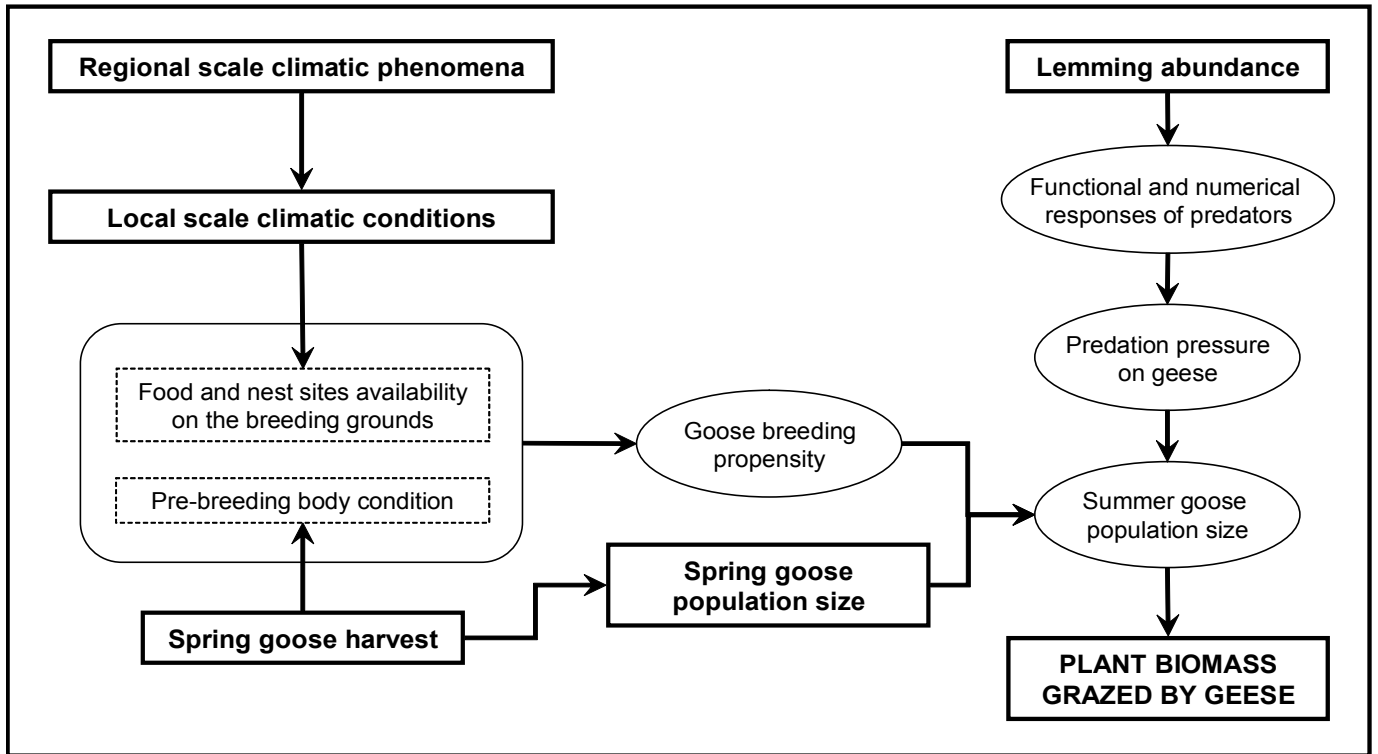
Regional scale climatic phenomena

Local scale climatic conditions

Food and nest sites availability on the breeding grounds

Pre-breeding body condition

Spring goose harvest

Spring goose population size

Goose breeding propensity

Lemming abundance

Functional and numerical responses of predators

Predation pressure on geese

Summer goose population size

PLANT BIOMASS GRAZED BY GEESE